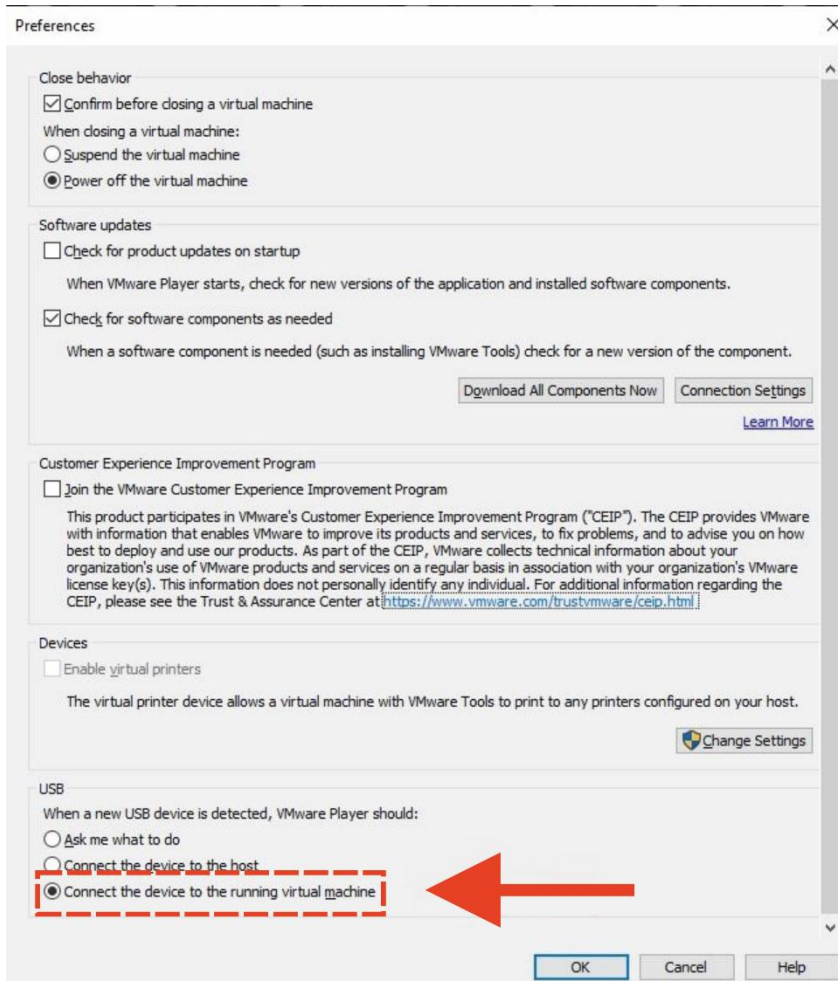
Preferences

Close behavior
Confirm before closing a virtual machine
When closing a virtual machine:
Suspend the virtual machine
Power off the virtual machine

Software updates
Check for product updates on startup
When VMware Player starts, check for new versions of the application and installed software components.
Check for software components as needed
When a software component is needed (such as installing VMware Tools) check for a new version of the component.
Download All Components Now
Connection Settings
Learn More

Customer Experience Improvement Program
Join the VMware Customer Experience Improvement Program
This product participates in VMware's Customer Experience Improvement Program ("CEIP"). The CEIP provides VMware with information that enables VMware to improve its products and services, to fix problems, and to advise you on how best to deploy and use our products. As part of the CEIP, VMware collects technical information about your organization's use of VMware products and services on a regular basis in association with your organization's VMware license key(s). This information does not personally identify any individual. For additional information regarding the CEIP, please see the Trust & Assurance Center at https://www.vmware.com/trustvmware/ceip.html

Devices
Enable virtual printers
The virtual printer device allows a virtual machine with VMware Tools to print to any printers configured on your host.
Change Settings

USB
When a new USB device is detected, VMware Player should:
Ask me what to do
Connect the device to the host
Connect the device to the running virtual machine

OK
Cancel
Help